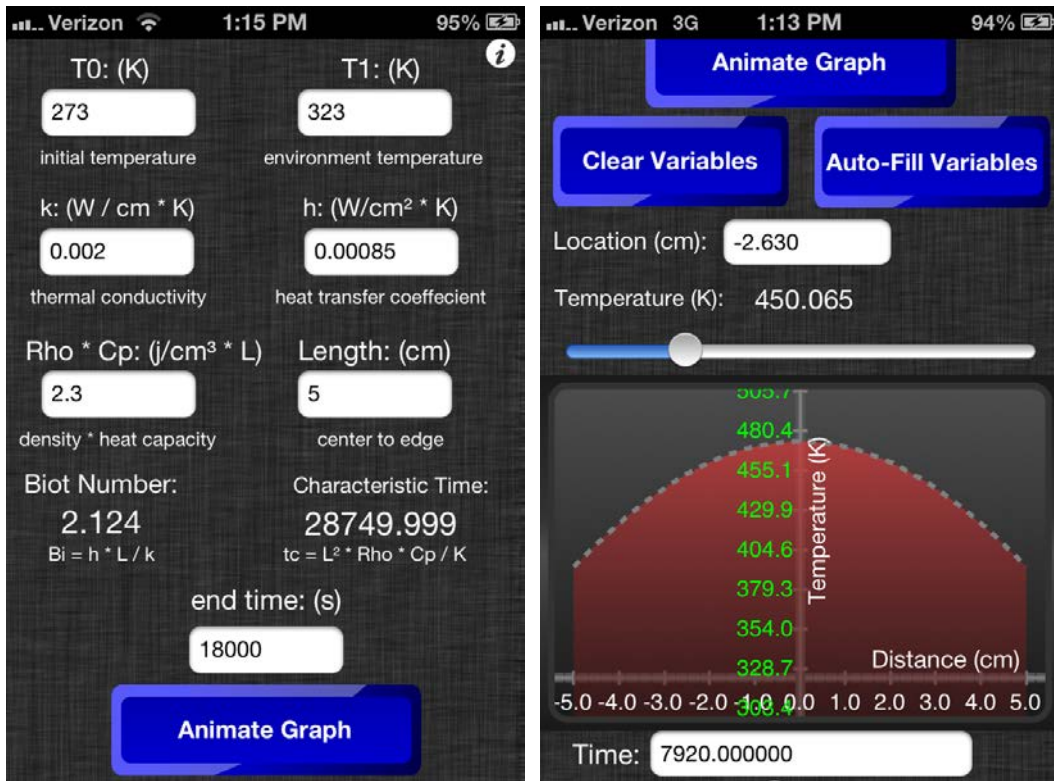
Verizon 1:15 PM 95%

i

T0: (K)
273
initial temperature

T1: (K)
323
environment temperature

k: (W / cm * K)
0.002
thermal conductivity

h: (W/cm² * K)
0.00085
heat transfer coeffecient

Rho * Cp: (j/cm³ * L)
2.3
density * heat capacity

Length: (cm)
5
center to edge

Biot Number:
2.124
Bi = h * L / k

Characteristic Time:
28749.999
tc = L² * Rho * Cp / K

end time: (s)
18000

Animate Graph

Verizon 3G 1:13 PM 94%

Animate Graph

Clear Variables

Auto-Fill Variables

Location (cm): -2.630

Temperature (K): 450.065

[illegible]
480.4
455.1
429.9
404.6
379.3
354.0
328.7
303.4

Temperature (K)

Distance (cm)

-5.0 -4.0 -3.0 -2.0 -1.0 0.0 1.0 2.0 3.0 4.0 5.0

Time: 7920.000000